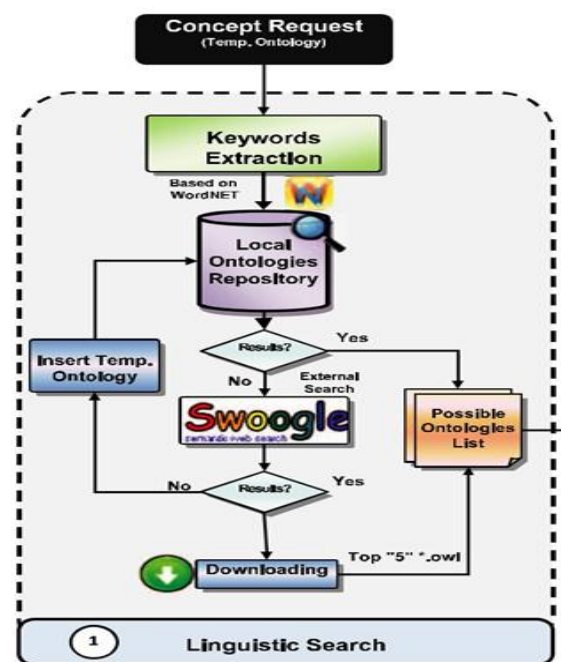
Concept Request
(Temp. Ontology)

Keywords Extraction

Based on WordNET

Local Ontologies Repository

Results?

Yes

No

External Search

Insert Temp. Ontology

Swoogle
semantic web search

Possible Ontologies List

No

Results?

Yes

Top "5" *.owl

Downloading

1

Linguistic Search